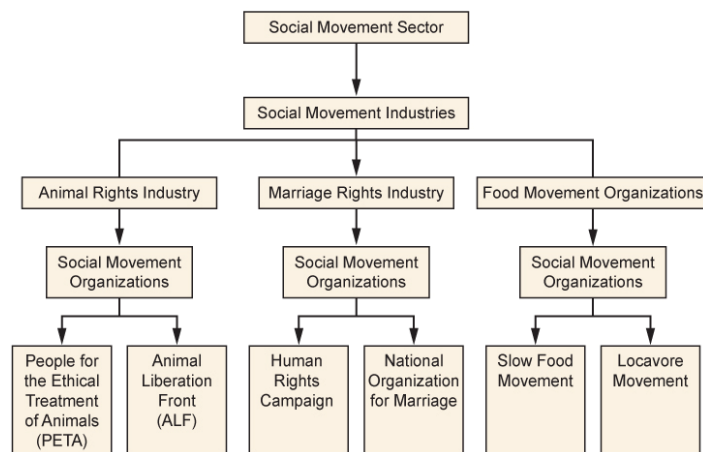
Social Movement Sector

Social Movement Industries

Animal Rights Industry

Marriage Rights Industry

Food Movement Organizations

Social Movement Organizations

Social Movement Organizations

Social Movement Organizations

People for the Ethical Treatment of Animals (PETA)

Animal Liberation Front (ALF)

Human Rights Campaign

National Organization for Marriage

Slow Food Movement

Locavore Movement